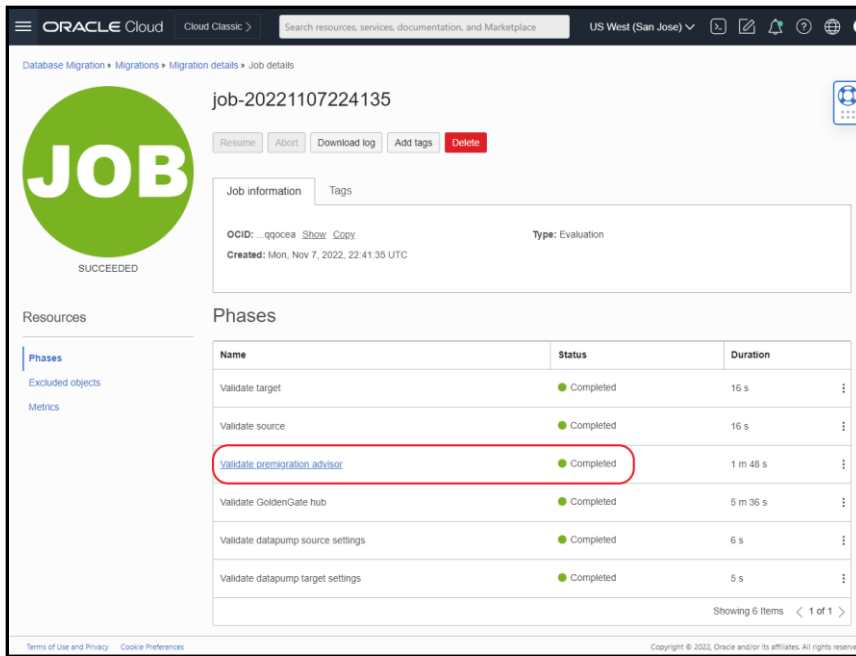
ORACLE Cloud Cloud Classic > Search resources, services, documentation, and Marketplace US West (San Jose)

Database Migration » Migrations » Migration details » Job details

JOB

SUCCEEDED

job-20221107224135

Resume Abort Download log Add tags Delete

Job information Tags

OCID: ...qqocea Show Copy
Created: Mon, Nov 7, 2022, 22:41:35 UTC

Type: Evaluation

Resources

Phases
Excluded objects
Metrics

Phases

| Name | Status | Duration |
|---|---|---|
| Validate target | Completed | 16 s |
| Validate source | Completed | 16 s |
| Validate premigration advisor | Completed | 1 m 48 s |
| Validate GoldenGate hub | Completed | 5 m 36 s |
| Validate datapump source settings | Completed | 6 s |
| Validate datapump target settings | Completed | 5 s |

Showing 6 Items < 1 of 1 >

Terms of Use and Privacy Cookie Preferences

Copyright © 2022, Oracle and/or its affiliates. All rights reserve